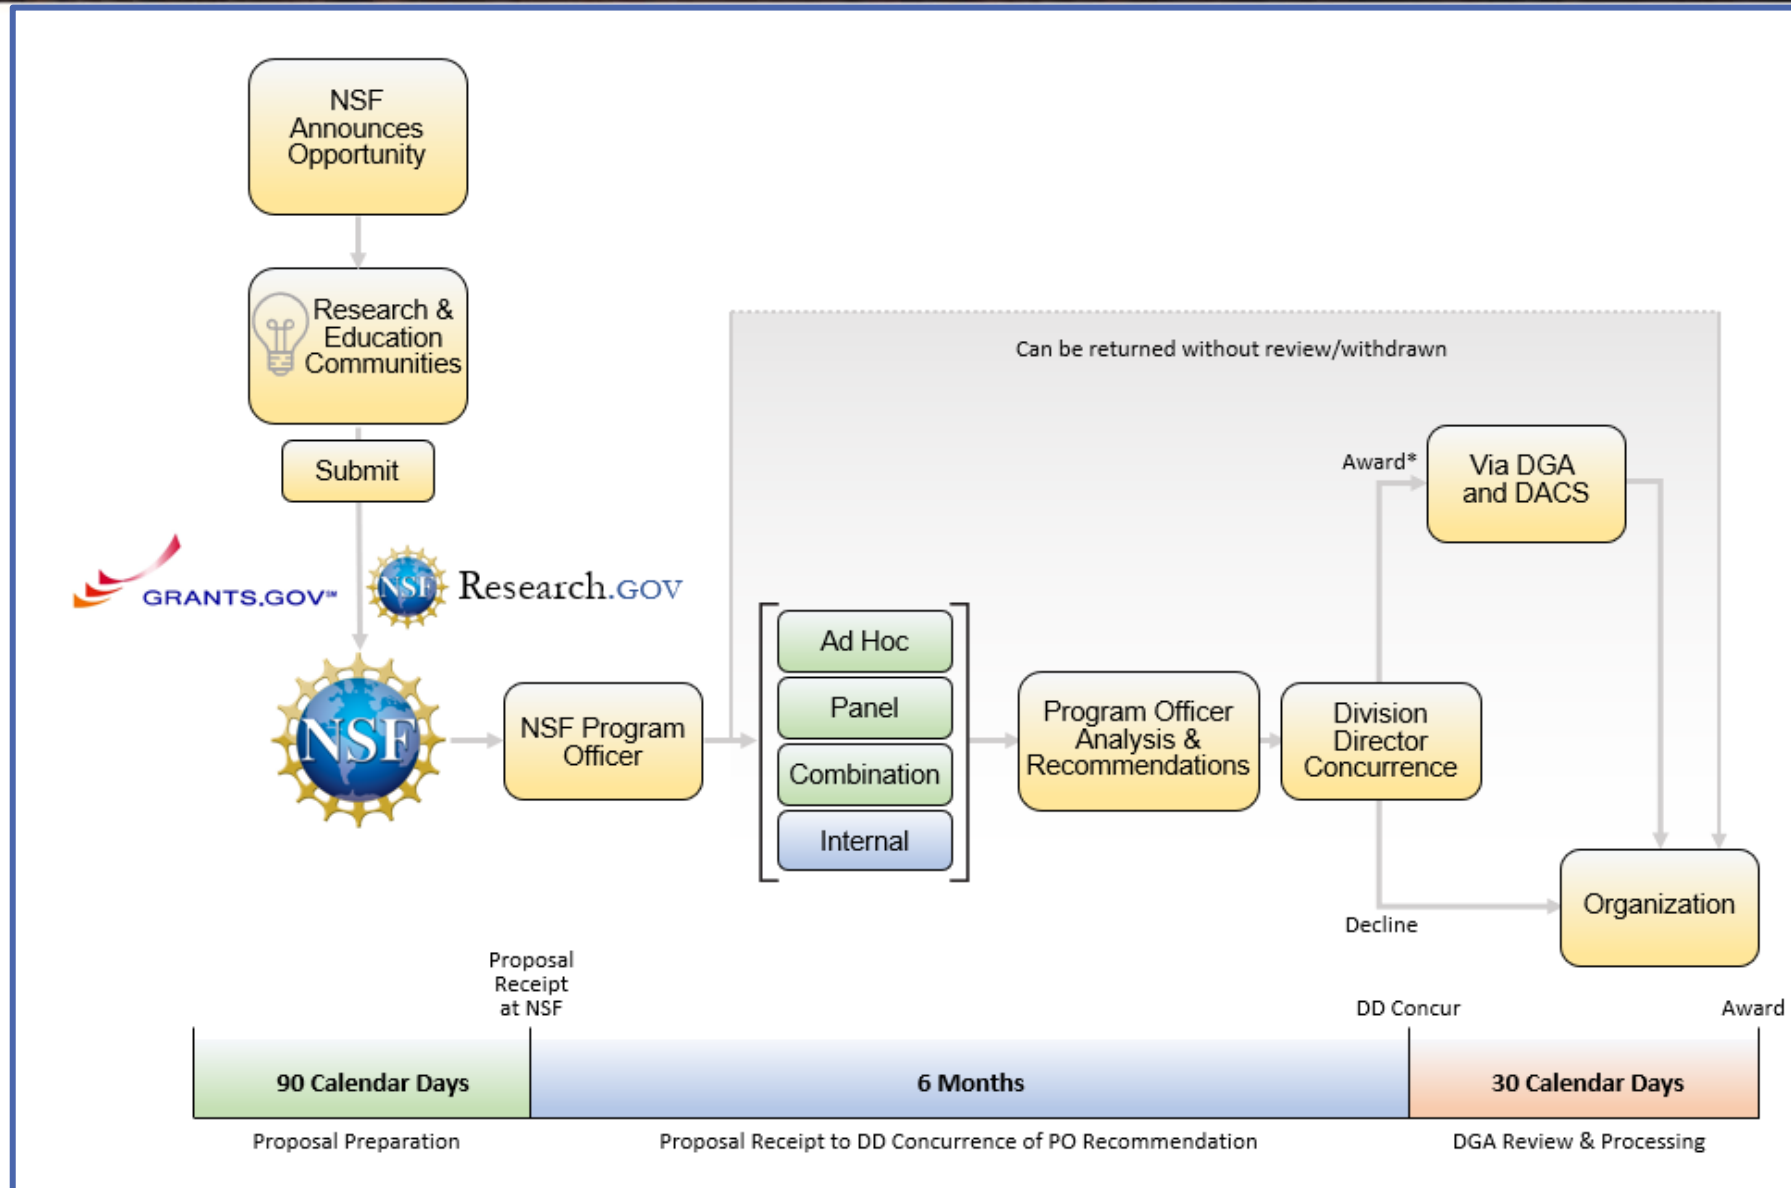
NSF Announces Opportunity

Research & Education Communities

Submit

GRANTS.GOV

NSF Research.GOV

NSF

NSF Program Officer

Can be returned without review/withdrawn

Ad Hoc

Panel

Combination

Internal

Program Officer Analysis & Recommendations

Division Director Concurrence

Award*

Via DGA and DACS

Decline

Organization

Proposal Receipt at NSF

DD Concur

Award

90 Calendar Days

6 Months

30 Calendar Days

Proposal Preparation

Proposal Receipt to DD Concurrence of PO Recommendation

DGA Review & Processing